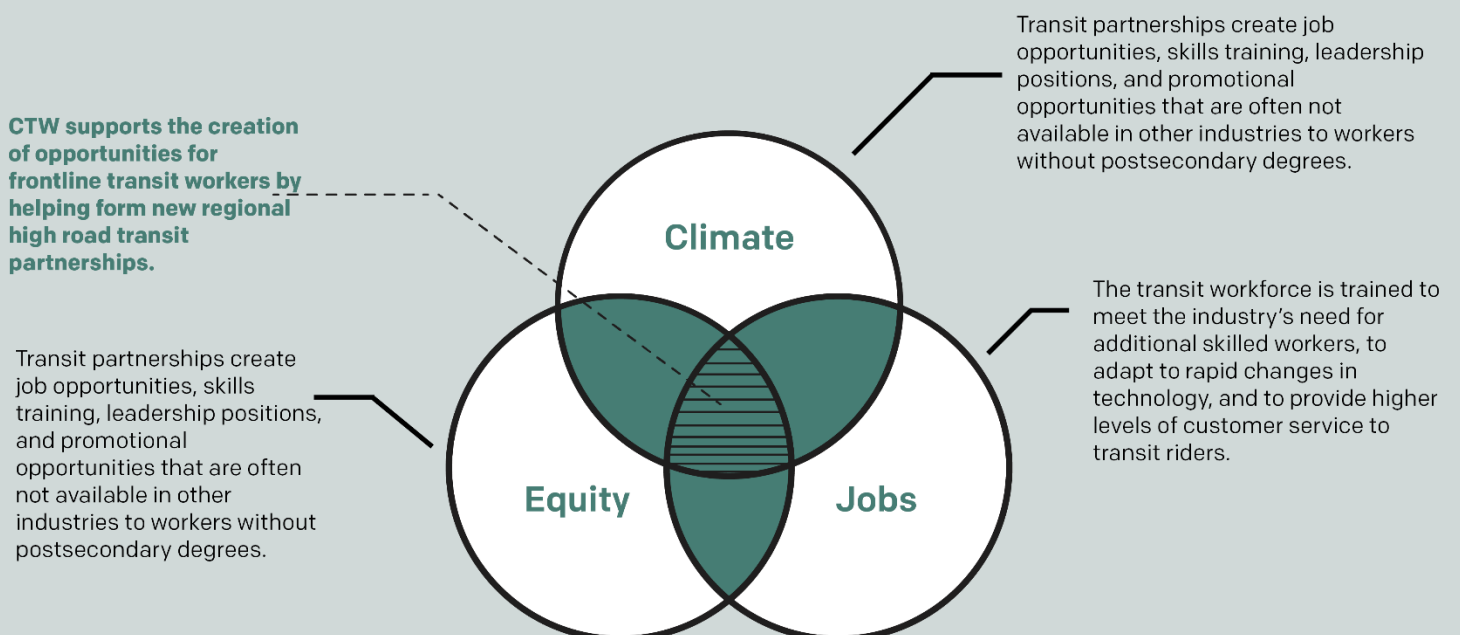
Transit partnerships create job opportunities, skills training, leadership positions, and promotional opportunities that are often not available in other industries to workers without postsecondary degrees.

CTW supports the creation of opportunities for frontline transit workers by helping form new regional high road transit partnerships.

Climate

The transit workforce is trained to meet the industry's need for additional skilled workers, to adapt to rapid changes in technology, and to provide higher levels of customer service to transit riders.

Transit partnerships create job opportunities, skills training, leadership positions, and promotional opportunities that are often not available in other industries to workers without postsecondary degrees.

Equity

Jobs